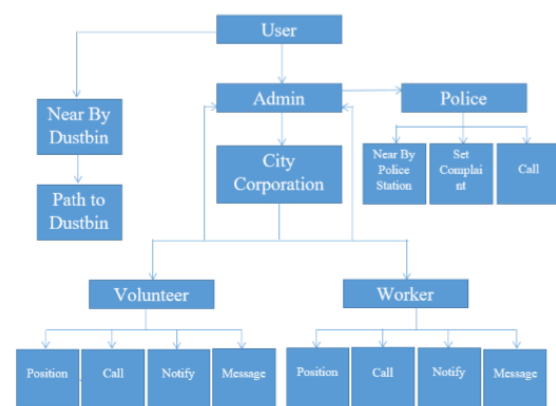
User

Near By Dustbin

Path to Dustbin

Admin

Police

City Corporation

Near By Police Station

Set Complaint

Call

Volunteer

Worker

Position

Call

Notify

Message

Position

Call

Notify

Message